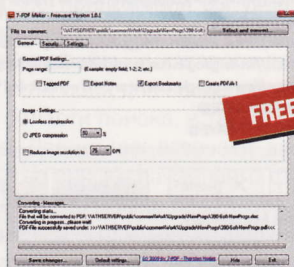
7-PDF Maker - Freeware Version 1.0.1

File to convert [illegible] Select and convert...

General | Security | Settings

General PDF Settings
Page range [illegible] (Example: empty field: 1-2, 2, etc.)
Tagged PDF
Export Notes
Export Bookmarks
Create PDF/A-1

Image - Settings
Lossless compression
JPEG compression 90 %
Reduce image resolution to 75 DPI

FREE

Converting - Messages
Converting starts...
File that will be converted to PDF: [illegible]
Converting in progress... please wait
PDF-File successfully saved under: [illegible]

Save changes... Default settings (c) 2009 by 7-PDF - Thorsten Nodes Help Exit